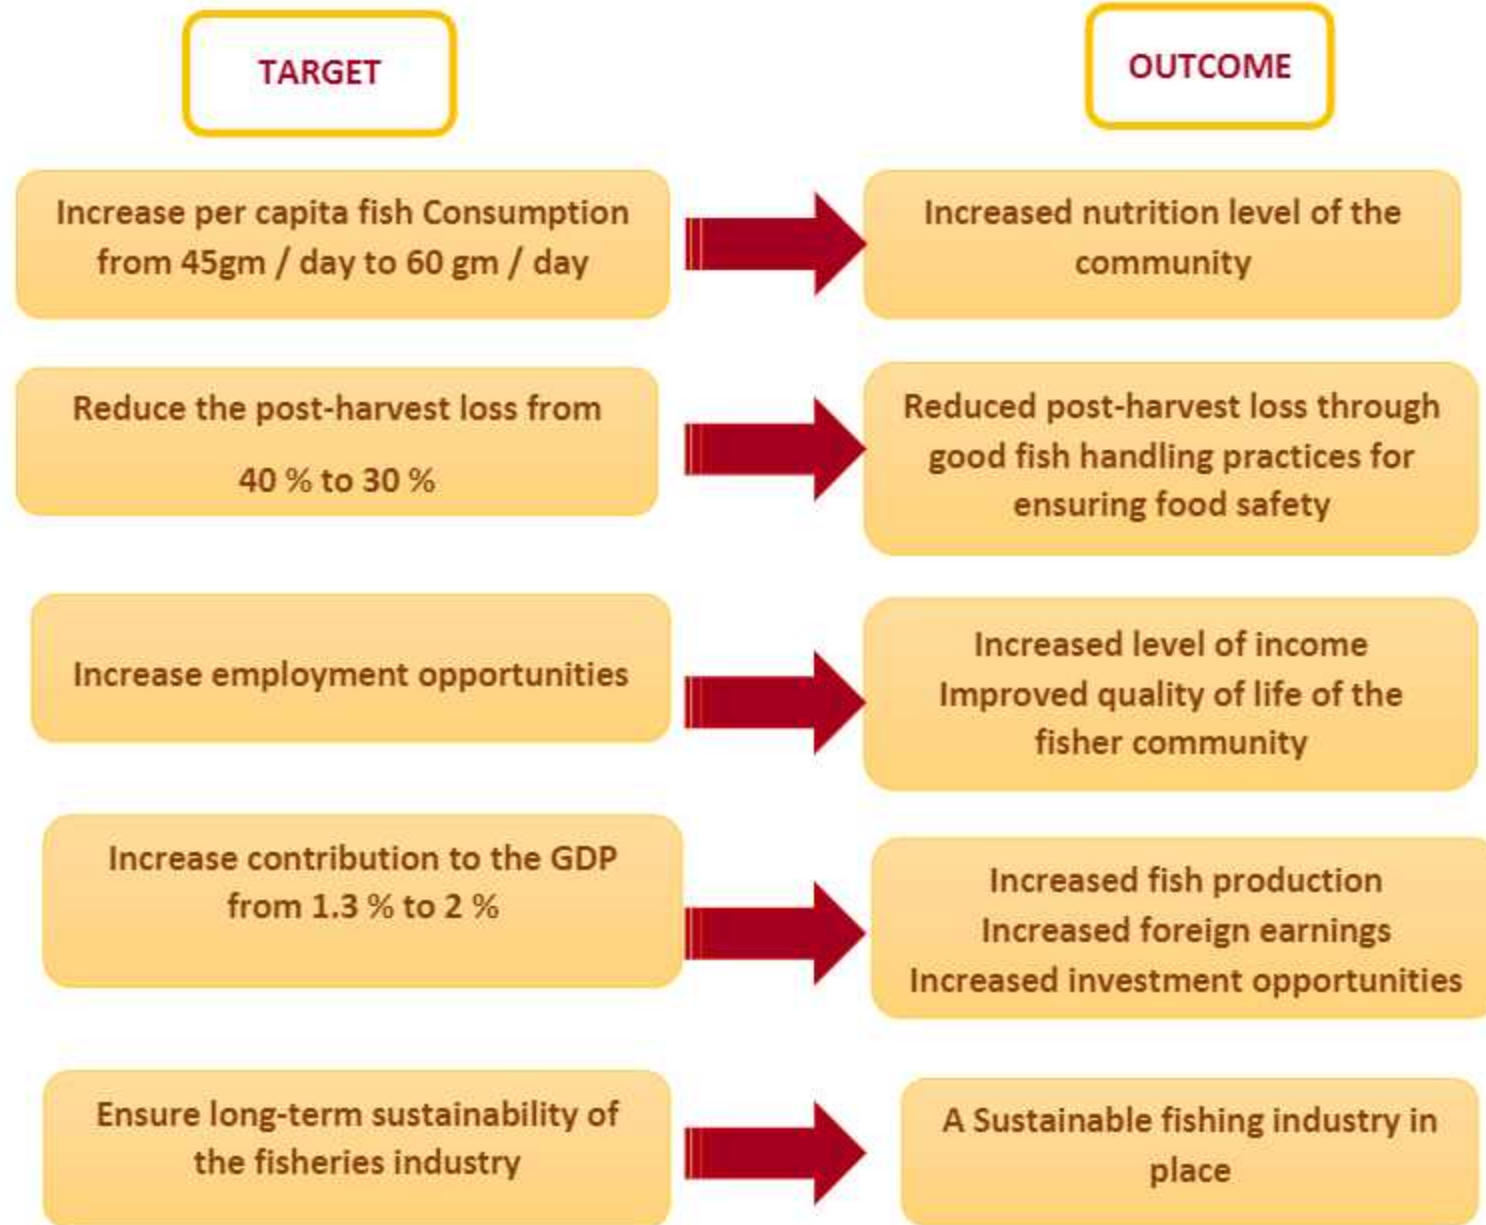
TARGET

OUTCOME

Increase per capita fish Consumption from 45gm / day to 60 gm / day

Increased nutrition level of the community

Reduce the post-harvest loss from

40 % to 30 %

Reduced post-harvest loss through good fish handling practices for ensuring food safety

Increase employment opportunities

Increased level of income
Improved quality of life of the fisher community

Increase contribution to the GDP from 1.3 % to 2 %

Increased fish production
Increased foreign earnings
Increased investment opportunities

Ensure long-term sustainability of the fisheries industry

A Sustainable fishing industry in place